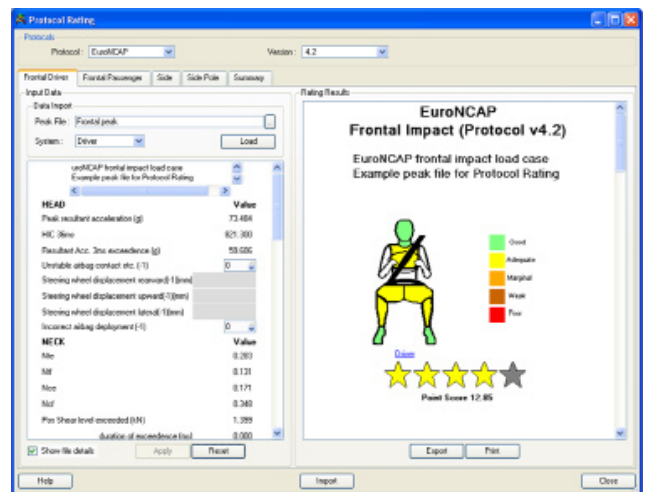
Protocol Rating

Protocols

Protocol: EuroNCAP

Version: 4.2

Frontal Driver | Frontal Passengers | Side | Side Pole | Summary

Input Data

Data Import

Peak File: Frontal peak

System: Driver

Load

uroNCAP frontal impact load case
Example peak file for Protocol Rating

| HEAD | Value |
|---|---|
| Peak resultant acceleration (g) | 73.484 |
| HIC 36ms | 821.300 |
| Resultant Acc. 3ms exceedence (g) | 59.600 |
| Unstable airbag contact etc. (-1) | 0 |
| Steering wheel displacement rearward(-1)(mm) | |
| Steering wheel displacement upward(-1)(mm) | |
| Steering wheel displacement lateral(-1)(mm) | |
| Incorrect airbag deployment (-1) | 0 |
| NECK | Value |
| Nte | 0.203 |
| Ntf | 0.131 |
| Nce | 0.171 |
| Ncf | 0.340 |
| Pos Shear level exceeded (kN) | 1.399 |
| duration of exceedence (ms) | 0.000 |

Show file details

Apply

Reset

Rating Results

EuroNCAP
Frontal Impact (Protocol v4.2)

EuroNCAP frontal impact load case
Example peak file for Protocol Rating

Good

Adequate

Marginal

Weak

Poor

Driver

Point Score 12.85

Export

Print

Help

Import

Close